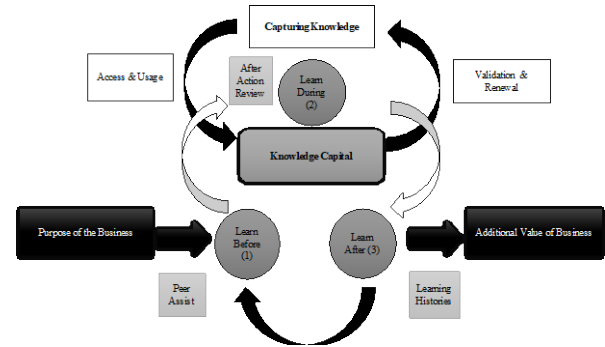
Capturing Knowledge

Access & Usage

After Action Review

Learn During (2)

Validation & Renewal

Knowledge Capital

Purpose of the Business

Learn Before (1)

Learn After (3)

Additional Value of Business

Peer Assist

Learning Histories